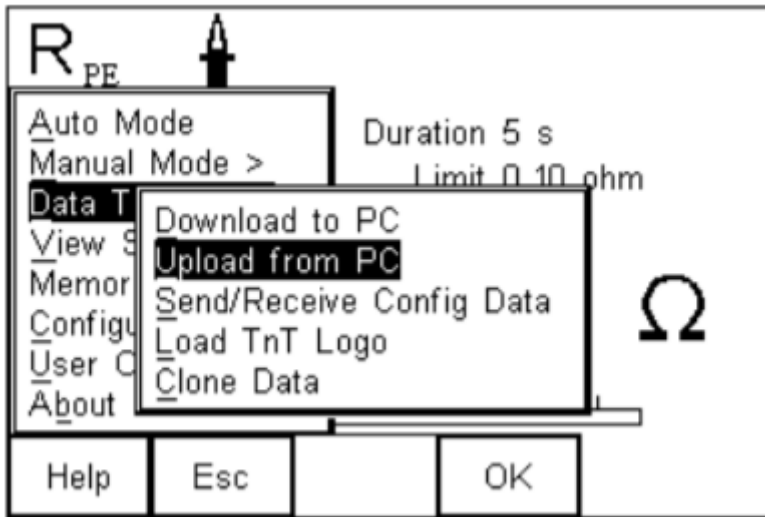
$R_{PE}$

Auto Mode
Manual Mode >
Data T
View S
Memor
Configu
User C
About

Duration 5 s
Limit 0.10 ohm

Download to PC
Upload from PC
Send/Receive Config Data
Load TnT Logo
Clone Data

Ω

Help
Esc
OK